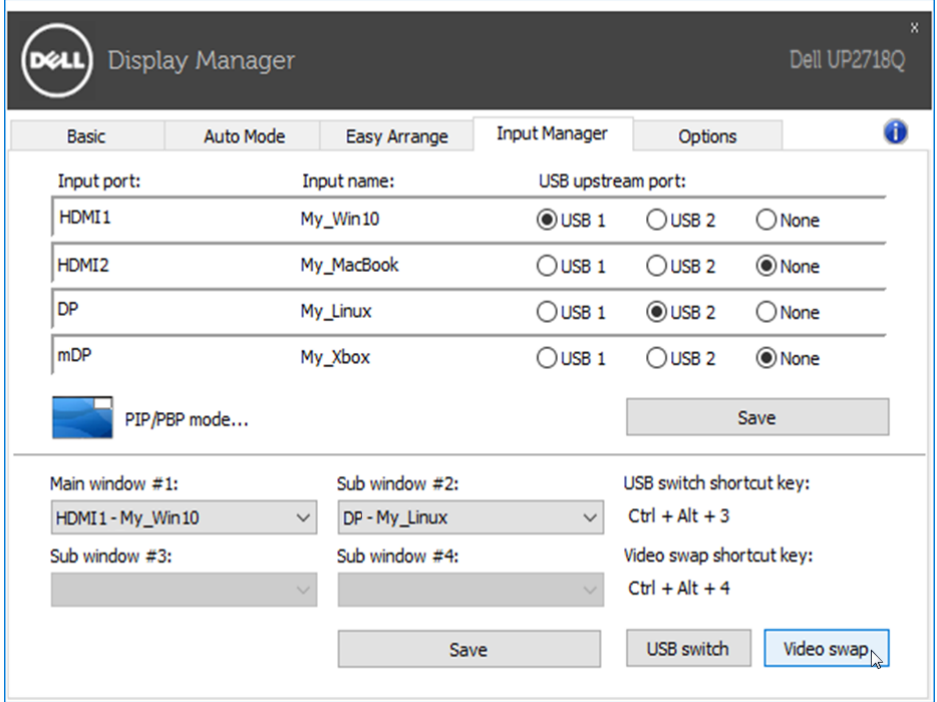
DELL Display Manager

Dell UP2718Q

x

Basic | Auto Mode | Easy Arrange | Input Manager | Options

| Input port: | Input name: | USB upstream port: | | |
|---|---|---|---|---|
| HDMI1 | My_Win10 | USB 1 | USB 2 | None |
| HDMI2 | My_MacBook | USB 1 | USB 2 | None |
| DP | My_Linux | USB 1 | USB 2 | None |
| mDP | My_Xbox | USB 1 | USB 2 | None |

PIP/PBP mode...

Save

Main window #1:
HDMI1 - My_Win10

Sub window #2:
DP - My_Linux

USB switch shortcut key:
Ctrl + Alt + 3

Sub window #3:

Sub window #4:

Video swap shortcut key:
Ctrl + Alt + 4

Save

USB switch

Video swap